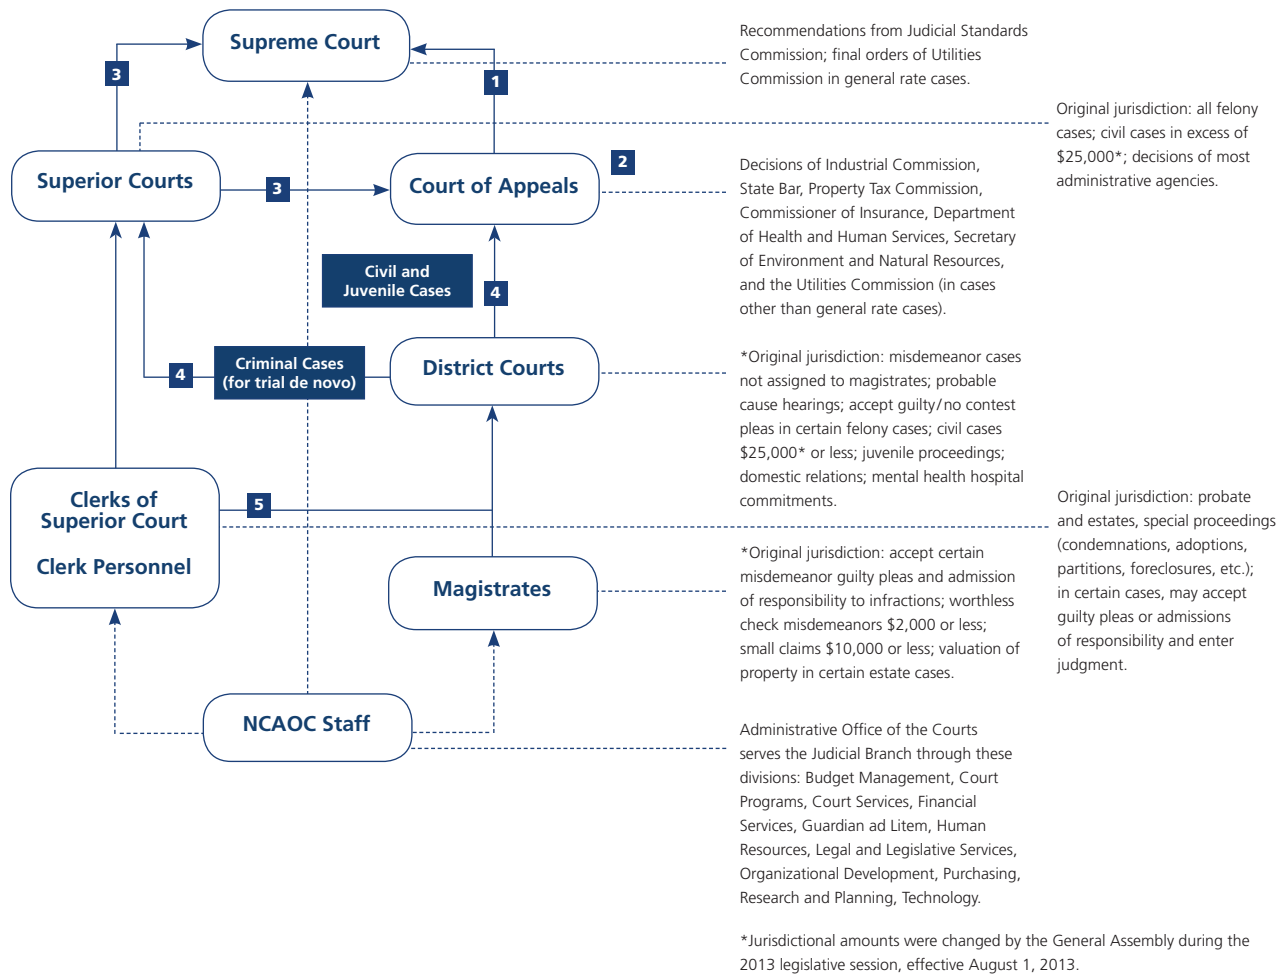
3

Supreme Court

1

Recommendations from Judicial Standards Commission; final orders of Utilities Commission in general rate cases.

Original jurisdiction: all felony cases; civil cases in excess of $25,000*; decisions of most administrative agencies.

Superior Courts

3

Court of Appeals

2

Decisions of Industrial Commission, State Bar, Property Tax Commission, Commissioner of Insurance, Department of Health and Human Services, Secretary of Environment and Natural Resources, and the Utilities Commission (in cases other than general rate cases).

Civil and Juvenile Cases

4

4

Criminal Cases (for trial de novo)

District Courts

*Original jurisdiction: misdemeanor cases not assigned to magistrates; probable cause hearings; accept guilty/no contest pleas in certain felony cases; civil cases $25,000* or less; juvenile proceedings; domestic relations; mental health hospital commitments.

Clerks of Superior Court

Clerk Personnel

5

Original jurisdiction: probate and estates, special proceedings (condemnations, adoptions, partitions, foreclosures, etc.); in certain cases, may accept guilty pleas or admissions of responsibility and enter judgment.

Magistrates

*Original jurisdiction: accept certain misdemeanor guilty pleas and admission of responsibility to infractions; worthless check misdemeanors $2,000 or less; small claims $10,000 or less; valuation of property in certain estate cases.

NCAOC Staff

Administrative Office of the Courts serves the Judicial Branch through these divisions: Budget Management, Court Programs, Court Services, Financial Services, Guardian ad Litem, Human Resources, Legal and Legislative Services, Organizational Development, Purchasing, Research and Planning, Technology.

*Jurisdictional amounts were changed by the General Assembly during the 2013 legislative session, effective August 1, 2013.